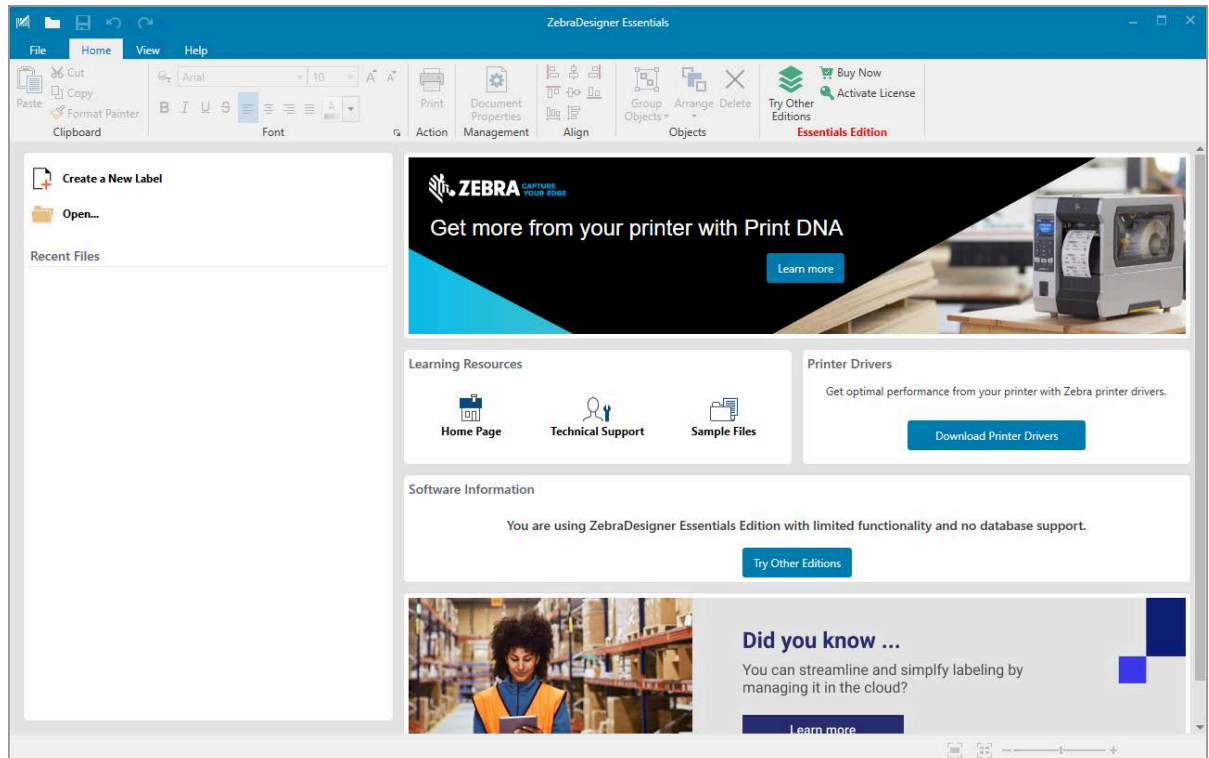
ZebraDesigner Essentials

File Home View Help

Paste Cut Copy Format Painter
Clipboard

Arial 10
B I U S
Font

Print
Action

Document Properties
Management

Align

Group Objects Arrange Delete
Objects

Try Other Editions
Buy Now
Activate License
Essentials Edition

Create a New Label

Open...

Recent Files

ZEBRA CAPTURE YOUR EDGE

Get more from your printer with Print DNA

Learn more

Learning Resources

Home Page

Technical Support

Sample Files

Printer Drivers

Get optimal performance from your printer with Zebra printer drivers.

Download Printer Drivers

Software Information

You are using ZebraDesigner Essentials Edition with limited functionality and no database support.

Try Other Editions

Did you know ...

You can streamline and simplfy labeling by managing it in the cloud?

Learn more